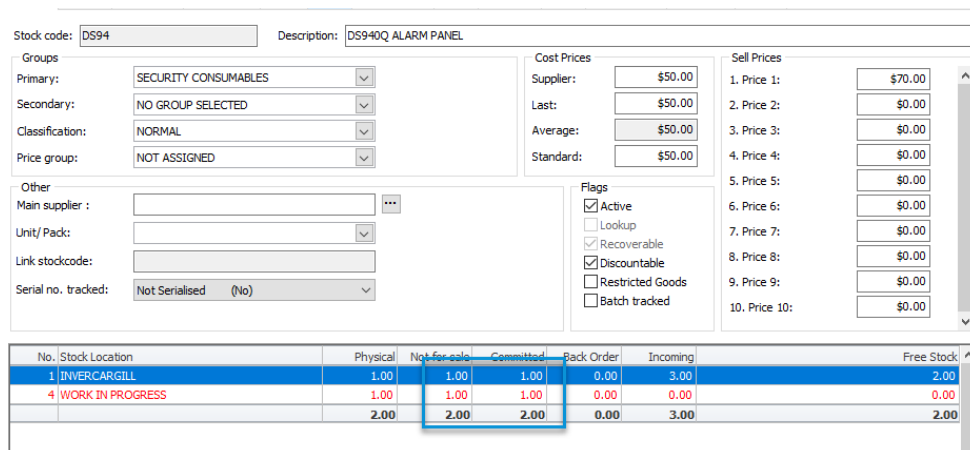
Stock code: DS94
Description: DS940Q ALARM PANEL

Groups
Primary: SECURITY CONSUMABLES
Secondary: NO GROUP SELECTED
Classification: NORMAL
Price group: NOT ASSIGNED

Cost Prices
Supplier: $50.00
Last: $50.00
Average: $50.00
Standard: $50.00

Sell Prices
1. Price 1: $70.00
2. Price 2: $0.00
3. Price 3: $0.00
4. Price 4: $0.00
5. Price 5: $0.00
6. Price 6: $0.00
7. Price 7: $0.00
8. Price 8: $0.00
9. Price 9: $0.00
10. Price 10: $0.00

Other
Main supplier :
Unit/ Pack:
Link stockcode:
Serial no. tracked: Not Serialised (No)

Flags
Active
Lookup
Recoverable
Discountable
Restricted Goods
Batch tracked

| No. | Stock Location | Physical | Not for sale | Committed | Back Order | Incoming | Free Stock |
|---|---|---|---|---|---|---|---|
| 1 | INVERCARGILL | 1.00 | 1.00 | 1.00 | 0.00 | 3.00 | 2.00 |
| 4 | WORK IN PROGRESS | 1.00 | 1.00 | 1.00 | 0.00 | 0.00 | 0.00 |
| | | 2.00 | 2.00 | 2.00 | 0.00 | 3.00 | 2.00 |